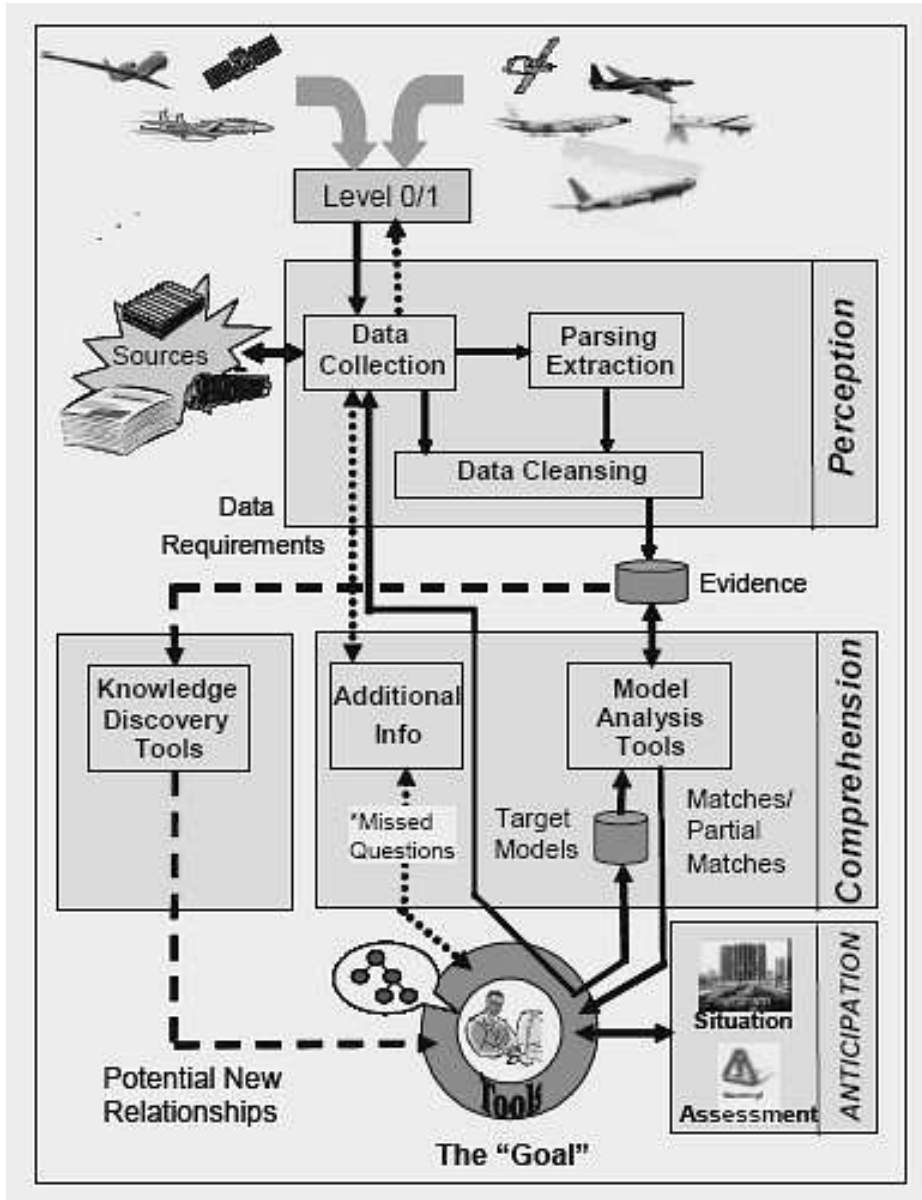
Level 0/1

Sources

Data Collection

Parsing Extraction

Data Cleansing

Perception

Data Requirements

Evidence

Knowledge Discovery Tools

Additional Info

Model Analysis Tools

Comprehension

*Missed Questions

Target Models

Matches/ Partial Matches

Tools

ANTICIPATION

Situation

Assessment

Potential New Relationships

The "Goal"